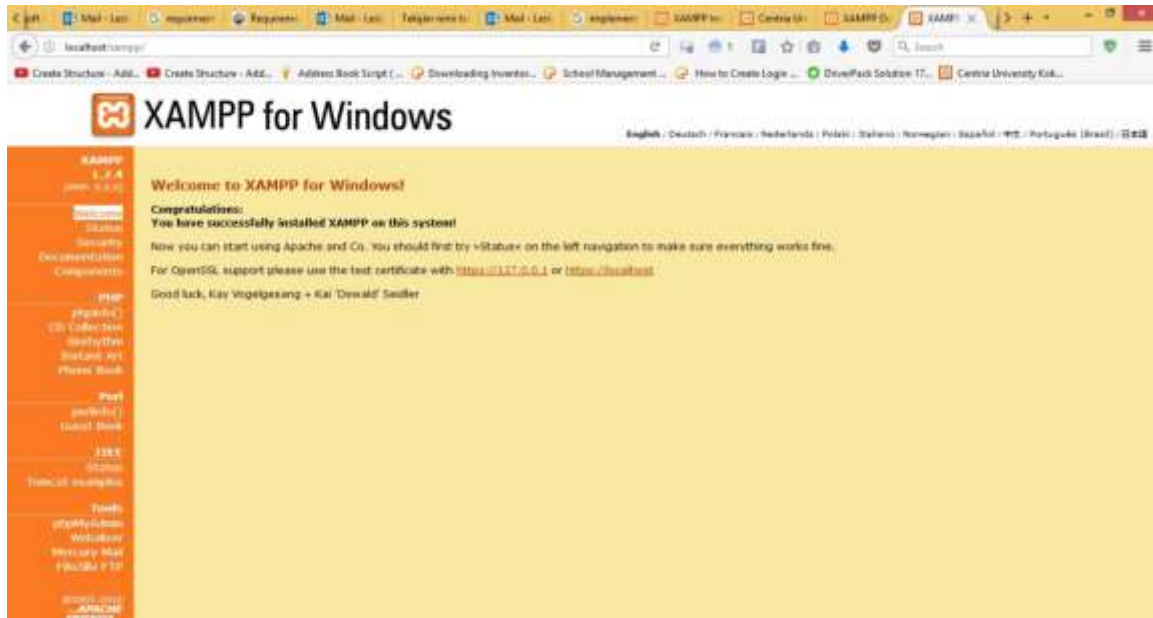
Mail - Lu | requirem | Requirem | Mail - Lu | Telgim | Mail - Lu | implemen | XAMPP | Centria | XAMPP | XAMPP

localhost/xampp/

Search

Create Structure - Add... Create Structure - Add... Address Book Script (... Downloading Inventor... School Management... How to Create Login ... DriverPack Solution 17... Centria University Kok...

XAMPP for Windows

English / Deutsch / Francais / Nederlands / Polski / Italiano / Norwegian / Español / 中文 / Português (Brasil) / 日本語

XAMPP
1.7.4
[PHP: 5.3.5]

Welcome
Status
Security
Documentation
Components

PHP
phpinfo()
CD Collection
Biorhythm
Instant Art
Phone Book

Perl
perlinfo()
Guest Book

J2EE
Status
Tomcat examples

Tools
phpMyAdmin
Webalizer
Mercury Mail
FileZilla FTP

©2002-2011
APACHE FRIENDS

Welcome to XAMPP for Windows!

Congratulations:
You have successfully installed XAMPP on this system!

Now you can start using Apache and Co. You should first try »Status« on the left navigation to make sure everything works fine.

For OpenSSL support please use the test certificate with https://127.0.0.1 or https://localhost

Good luck, Kay Vogelgesang + Kai 'Oswald' Seidler